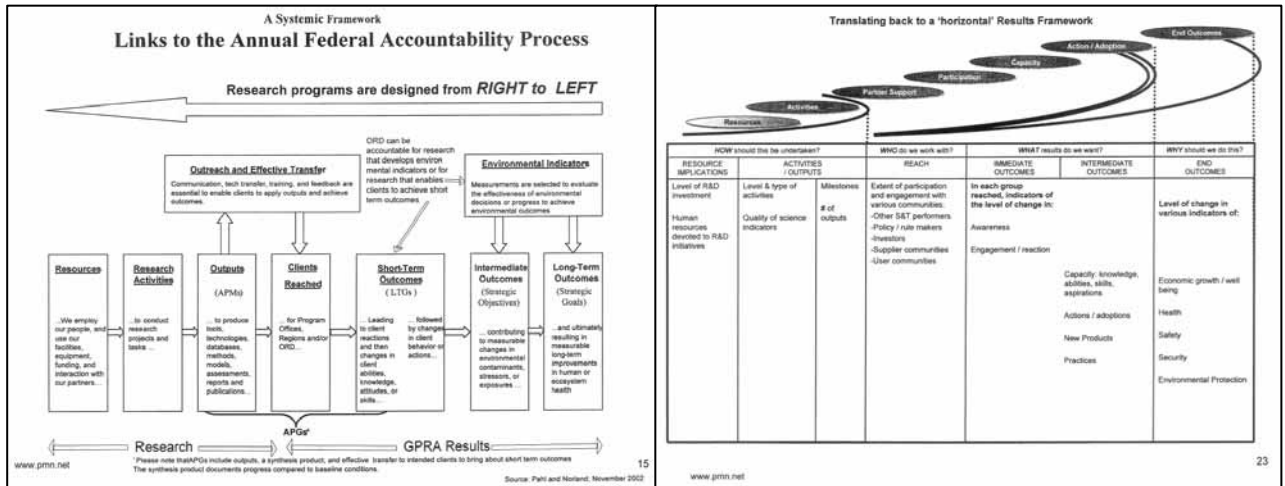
A Systemic Framework

Links to the Annual Federal Accountability Process

Research programs are designed from *RIGHT to LEFT*

ORD can be accountable for research that develops environ mental indicators or for research that enables clients to achieve short term outcomes.

Outreach and Effective Transfer

Communication, tech transfer, training, and feedback are essential to enable clients to apply outputs and achieve outcomes.

Environmental Indicators

Measurements are selected to evaluate the effectiveness of environmental decisions or progress to achieve environmental outcomes

Resources

...We employ our people, and use our facilities, equipment, funding, and interaction with our partners...

Research Activities

...to conduct research projects and tasks ...

Outputs

(APMs)

... to produce tools, technologies, databases, methods, models, assessments, reports and publications...

Clients Reached

... for Program Offices, Regions and/or ORD...

Short-Term Outcomes

(LTOs)

... Leading to client reactions and then changes in client abilities, knowledge, attitudes, or skills...

... followed by changes in client behavior or actions...

Intermediate Outcomes

(Strategic Objectives)

... contributing to measurable changes in environmental contaminants, stressors, or exposures ...

Long-Term Outcomes

(Strategic Goals)

...and ultimately resulting in measurable long-term improvements in human or ecosystem health

APGs*

Research

GPRA Results

*Please note thatAPGs include outputs, a synthesis product, and effective transfer to intended clients to bring about short term outcomes
The synthesis product documents progress compared to baseline conditions.

www.pmn.net

15

Source: Pahl and Norland, November 2002

Translating back to a 'horizontal' Results Framework

Resources

Activities

Partner Support

Participation

Capacity

Action / Adoption

End Outcomes

| HOW should this be undertaken? | | | WHO do we work with? | WHAT results do we want? | | WHY should we do this? |
|---|---|---|---|---|---|---|
| RESOURCE IMPLICATIONS | ACTIVITIES / OUTPUTS | | REACH | IMMEDIATE OUTCOMES | INTERMEDIATE OUTCOMES | END OUTCOMES |
| Level of R&D investment<br>Human resources devoted to R&D initiatives | Level & type of activities<br>Quality of science indicators | Milestones<br># of outputs | Extent of participation and engagement with various communities:<br>-Other S&T performers<br>-Policy / rule makers<br>-Investors<br>-Supplier communities<br>-User communities | In each group reached, indicators of the level of change in:<br>Awareness<br>Engagement / reaction | Capacity: knowledge, abilities, skills, aspirations<br>Actions / adoptions<br>New Products<br>Practices | Level of change in various indicators of:<br>Economic growth / well being<br>Health<br>Safety<br>Security<br>Environmental Protection |

www.pmn.net

23